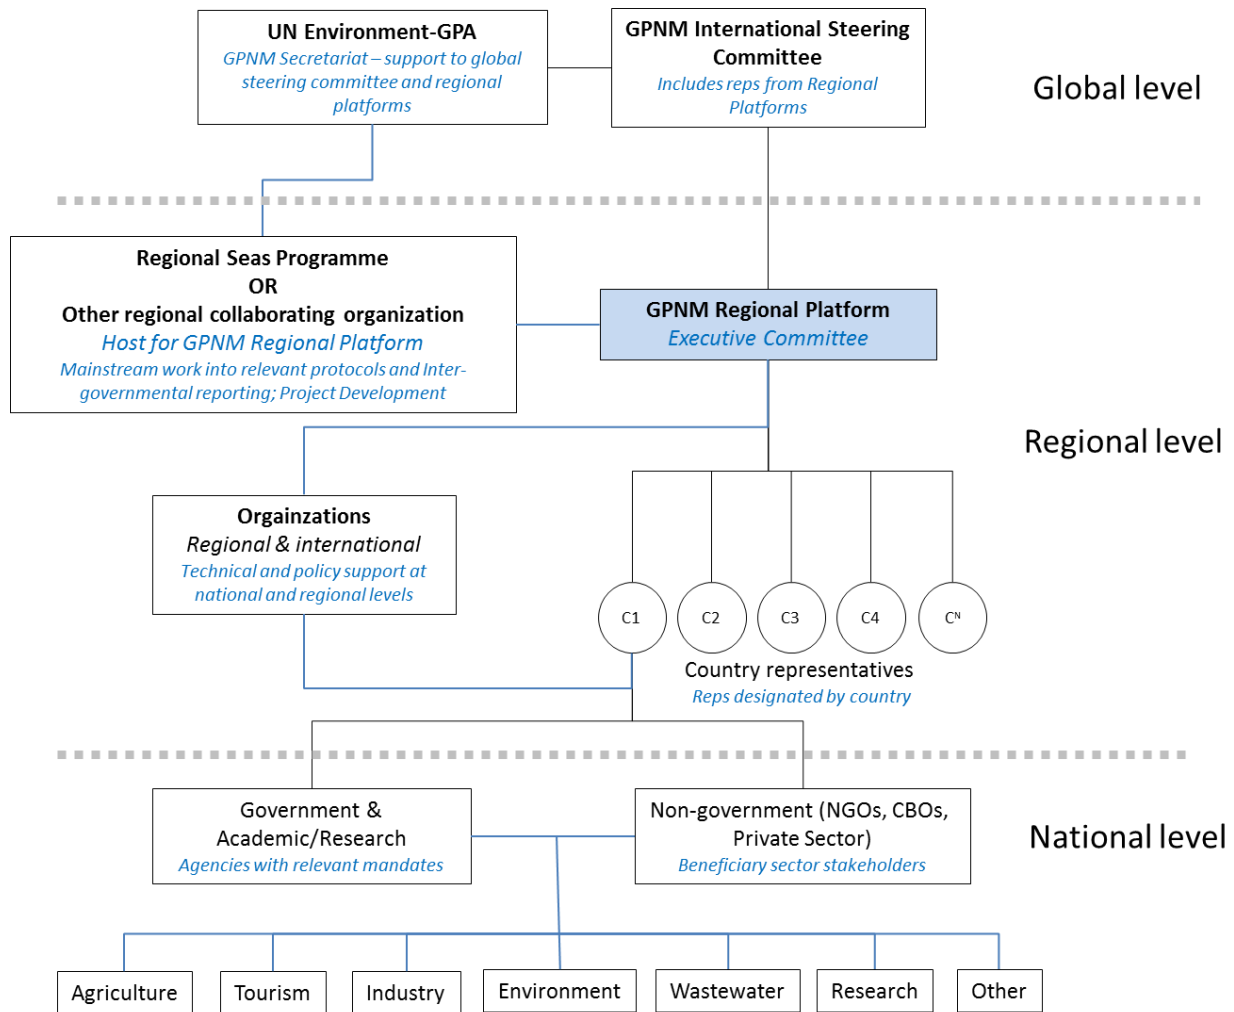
UN Environment-GPA
GPNM Secretariat – support to global steering committee and regional platforms

GPNM International Steering Committee
Includes reps from Regional Platforms

Global level

Regional Seas Programme
OR
Other regional collaborating organization
Host for GPNM Regional Platform
Mainstream work into relevant protocols and Intergovernmental reporting; Project Development

GPNM Regional Platform
Executive Committee

Regional level

Orgainzations
Regional & international
Technical and policy support at national and regional levels

C1
C2
C3
C4
C$^N$

Country representatives
Reps designated by country

Government & Academic/Research
Agencies with relevant mandates

Non-government (NGOs, CBOs, Private Sector)
Beneficiary sector stakeholders

National level

Agriculture
Tourism
Industry
Environment
Wastewater
Research
Other